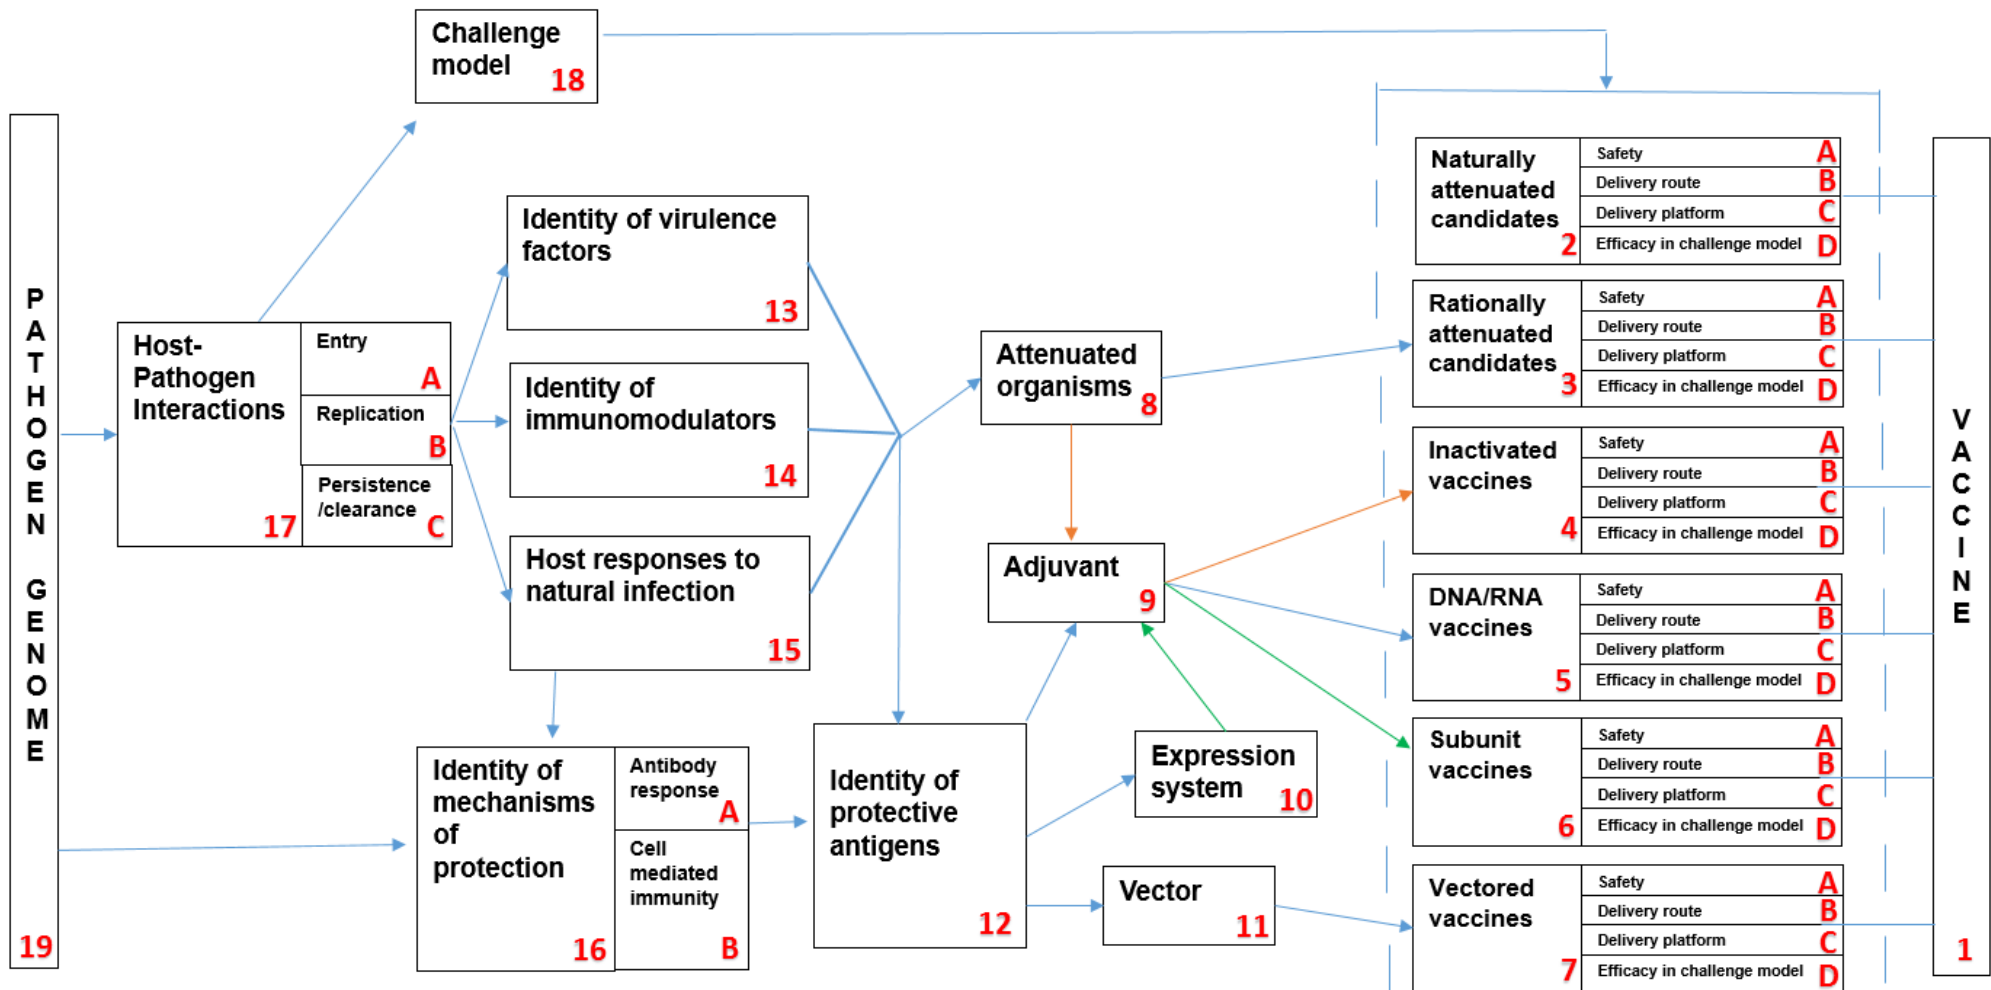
Challenge model 18

PATHOGEN GENOME 19

Host-Pathogen Interactions 17

Entry A

Replication B

Persistence /clearance C

Identity of virulence factors 13

Identity of immunomodulators 14

Host responses to natural infection 15

Identity of mechanisms of protection 16

Antibody response A

Cell mediated immunity B

Identity of protective antigens 12

Attenuated organisms 8

Adjuvant 9

Expression system 10

Vector 11

Naturally attenuated candidates 2

Safety A
Delivery route B
Delivery platform C
Efficacy in challenge model D

Rationally attenuated candidates 3

Safety A
Delivery route B
Delivery platform C
Efficacy in challenge model D

Inactivated vaccines 4

Safety A
Delivery route B
Delivery platform C
Efficacy in challenge model D

DNA/RNA vaccines 5

Safety A
Delivery route B
Delivery platform C
Efficacy in challenge model D

Subunit vaccines 6

Safety A
Delivery route B
Delivery platform C
Efficacy in challenge model D

Vectored vaccines 7

Safety A
Delivery route B
Delivery platform C
Efficacy in challenge model D

VACCINE 1